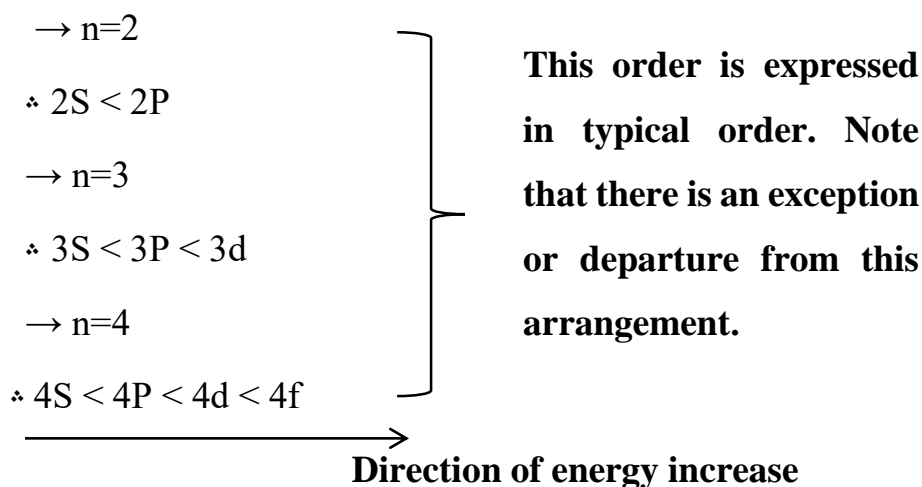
→ n=2

∴ 2S < 2P

→ n=3

∴ 3S < 3P < 3d

→ n=4

∴ 4S < 4P < 4d < 4f

This order is expressed in typical order. Note that there is an exception or departure from this arrangement.

Direction of energy increase